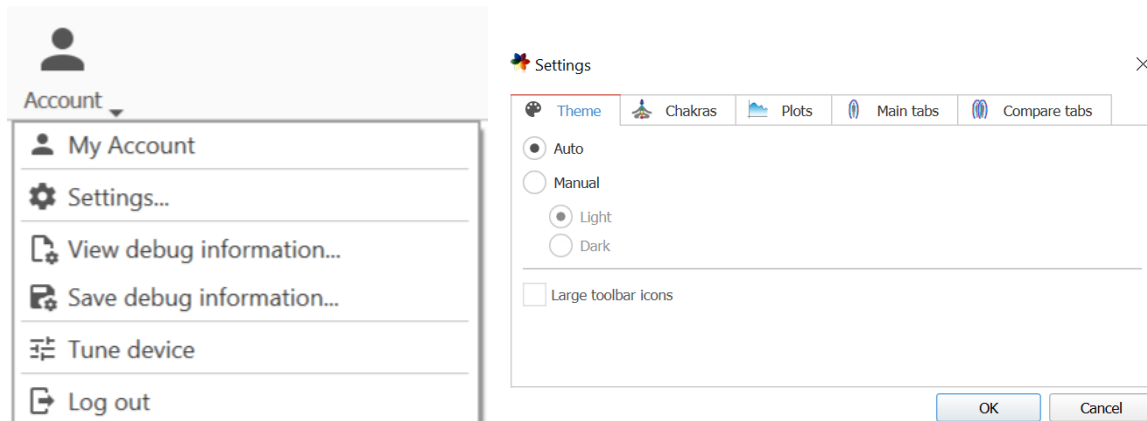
Account

My Account

Settings...

View debug information...

Save debug information...

Tune device

Log out

Settings

Theme | Chakras | Plots | Main tabs | Compare tabs

Auto

Manual

Light

Dark

Large toolbar icons

OK

Cancel